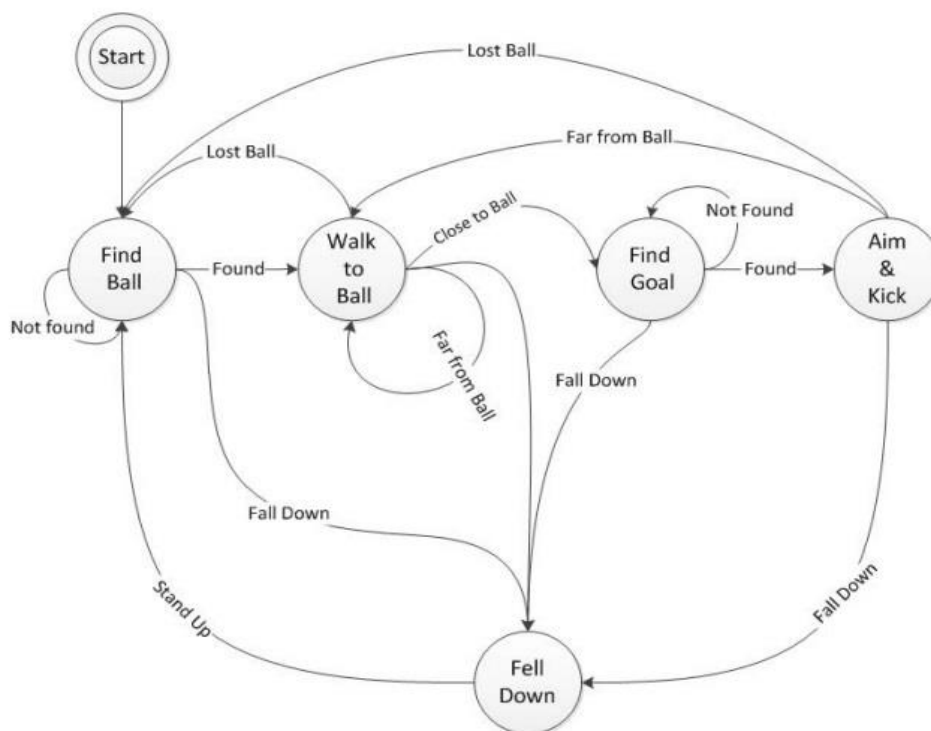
Start

Lost Ball

Far from Ball

Lost Ball

Close to Ball

Not Found

Find Ball

Found

Walk to Ball

Find Goal

Found

Aim & Kick

Not found

Far from Ball

Fall Down

Fall Down

Stand Up

Fall Down

Fell Down